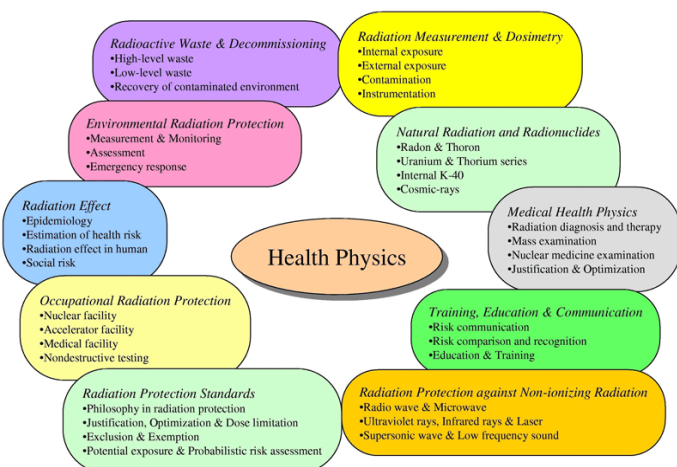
Radioactive Waste & Decommissioning
•High-level waste
•Low-level waste
•Recovery of contaminated environment

Radiation Measurement & Dosimetry
•Internal exposure
•External exposure
•Contamination
•Instrumentation

Environmental Radiation Protection
•Measurement & Monitoring
•Assessment
•Emergency response

Natural Radiation and Radionuclides
•Radon & Thoron
•Uranium & Thorium series
•Internal K-40
•Cosmic-rays

Radiation Effect
•Epidemiology
•Estimation of health risk
•Radiation effect in human
•Social risk

Health Physics

Medical Health Physics
•Radiation diagnosis and therapy
•Mass examination
•Nuclear medicine examination
•Justification & Optimization

Occupational Radiation Protection
•Nuclear facility
•Accelerator facility
•Medical facility
•Nondestructive testing

Training, Education & Communication
•Risk communication
•Risk comparison and recognition
•Education & Training

Radiation Protection Standards
•Philosophy in radiation protection
•Justification, Optimization & Dose limitation
•Exclusion & Exemption
•Potential exposure & Probabilistic risk assessment

Radiation Protection against Non-ionizing Radiation
•Radio wave & Microwave
•Ultraviolet rays, Infrared rays & Laser
•Supersonic wave & Low frequency sound